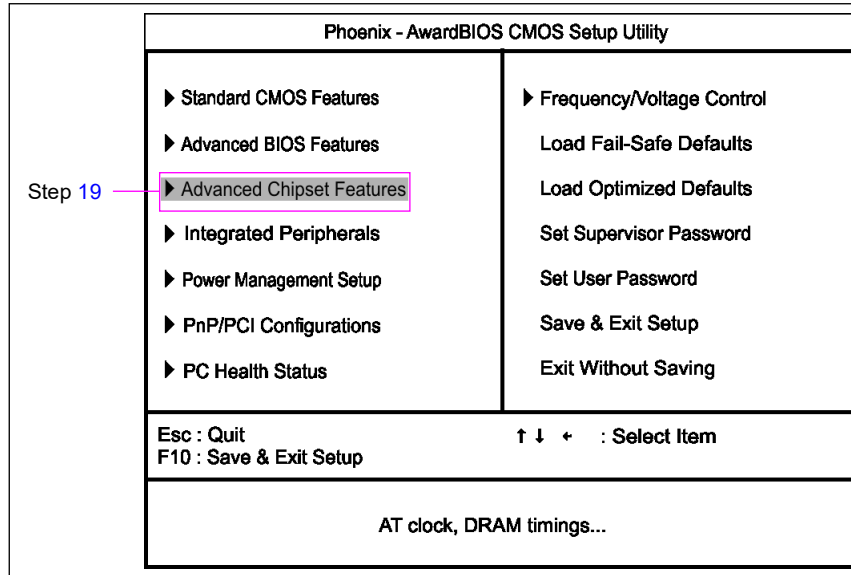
Phoenix - AwardBIOS CMOS Setup Utility

▶ Standard CMOS Features
▶ Advanced BIOS Features
Step 19
▶ Advanced Chipset Features
▶ Integrated Peripherals
▶ Power Management Setup
▶ PnP/PCI Configurations
▶ PC Health Status

▶ Frequency/Voltage Control
Load Fail-Safe Defaults
Load Optimized Defaults
Set Supervisor Password
Set User Password
Save & Exit Setup
Exit Without Saving

Esc : Quit
F10 : Save & Exit Setup

↑ ↓ ← : Select Item

AT clock, DRAM timings...